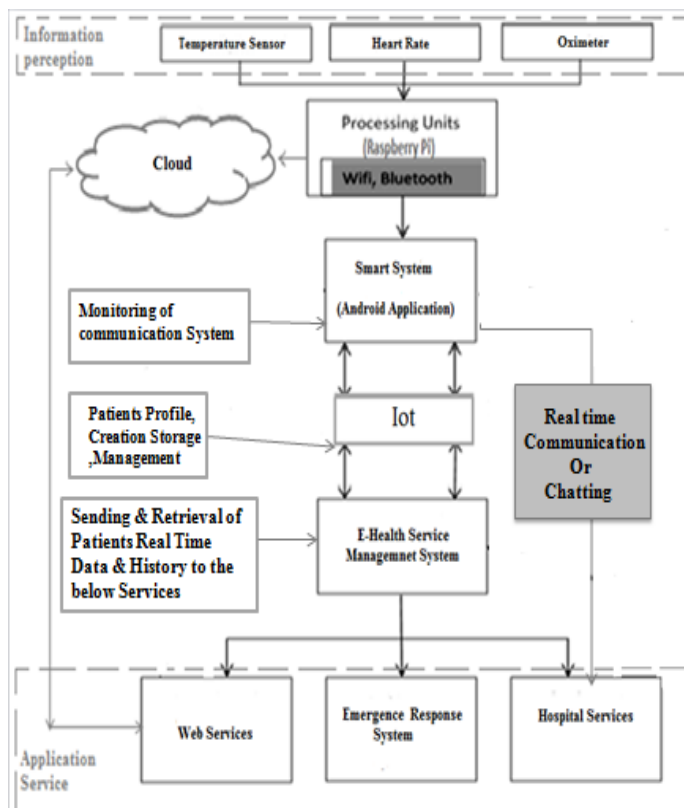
Information perception

Temperature Sensor

Heart Rate

Oximeter

Processing Units
(Raspberry Pi)
Wifi, Bluetooth

Cloud

Smart System

(Android Application)

Monitoring of communication System

Patients Profile, Creation Storage ,Management

Iot

Real time Communication Or Chatting

Sending & Retrieval of Patients Real Time Data & History to the below Services

E-Health Service Managemnet System

Web Services

Emergence Response System

Hospital Services

Application Service